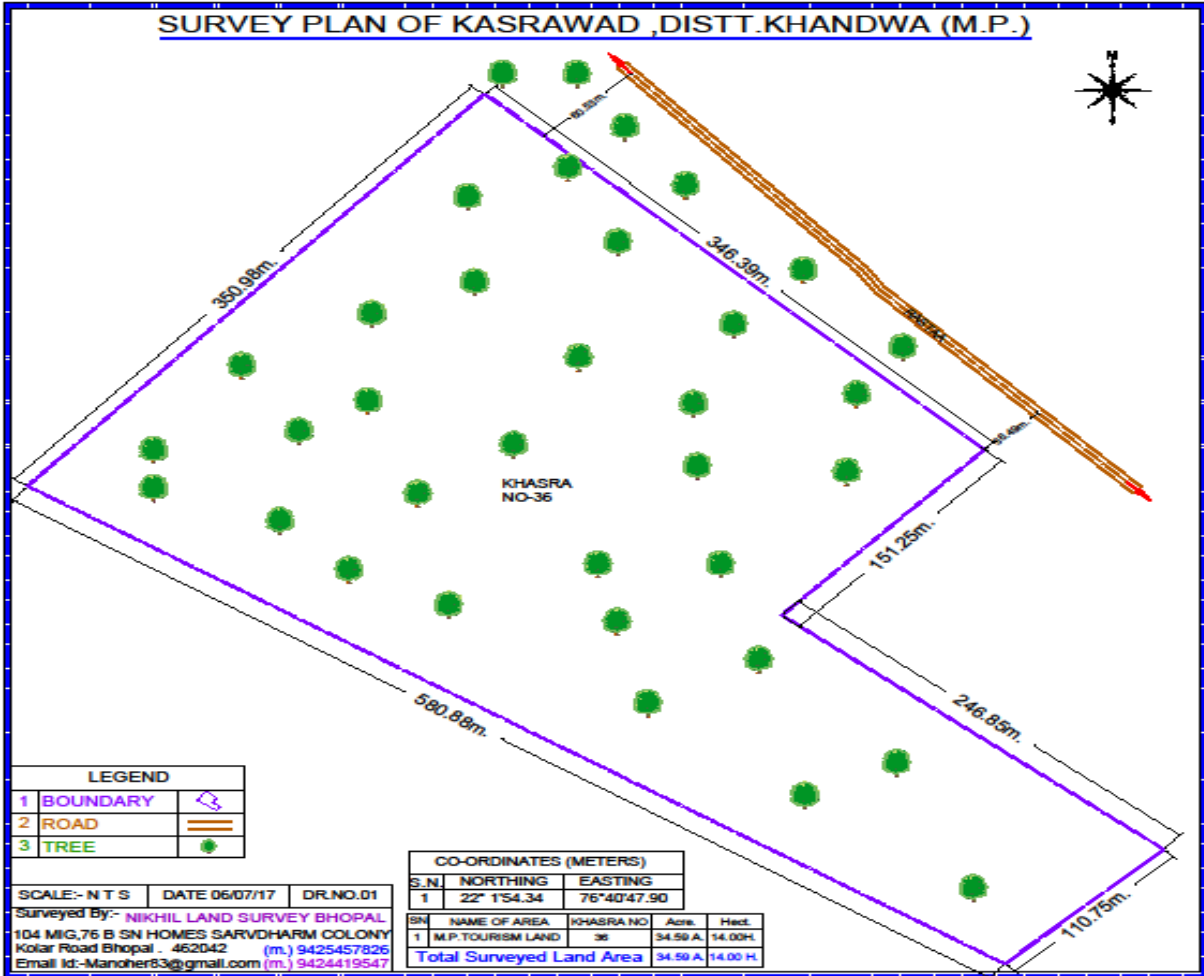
SURVEY PLAN OF KASRAWAD ,DISTT.KHANDWA (M.P.)

N

50.50m.

346.39m.

350.98m.

KHASRA NO-36

151.25m.

246.85m.

580.88m.

110.75m.

| LEGEND | | |
|---|---|---|
| 1 | BOUNDARY | |
| 2 | ROAD | |
| 3 | TREE | |

| SCALE:- N T S | DATE 06/07/17 | DR.NO.01 |
|---|---|---|

Surveyed By:- NIKHIL LAND SURVEY BHOPAL
104 MIG,76 B SN HOMES SARVDHARM COLONY
Kolar Road Bhopal . 462042 (m.) 9425457826
Email Id:-Manoher83@gmail.com (m.) 9424419547

CO-ORDINATES (METERS)

| S.N. | NORTHING | EASTING |
|---|---|---|
| 1 | 22° 1'54.34 | 76°40'47.90 |

| SN | NAME OF AREA | KHASRA NO | Acre. | Hect. |
|---|---|---|---|---|
| 1 | M.P.TOURISM LAND | 36 | 34.59 A. | 14.00H. |
| | Total Surveyed Land Area | | 34.59 A. | 14.00 H. |